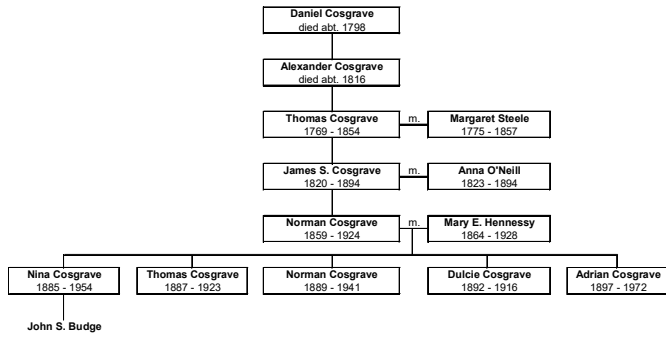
Daniel Cosgrave
died abt. 1798

Alexander Cosgrave
died abt. 1816

Thomas Cosgrave
1769 - 1854

m.

Margaret Steele
1775 - 1857

James S. Cosgrave
1820 - 1894

m.

Anna O'Neill
1823 - 1894

Norman Cosgrave
1859 - 1924

m.

Mary E. Hennessy
1864 - 1928

Nina Cosgrave
1885 - 1954

Thomas Cosgrave
1887 - 1923

Norman Cosgrave
1889 - 1941

Dulcie Cosgrave
1892 - 1916

Adrian Cosgrave
1897 - 1972

John S. Budge